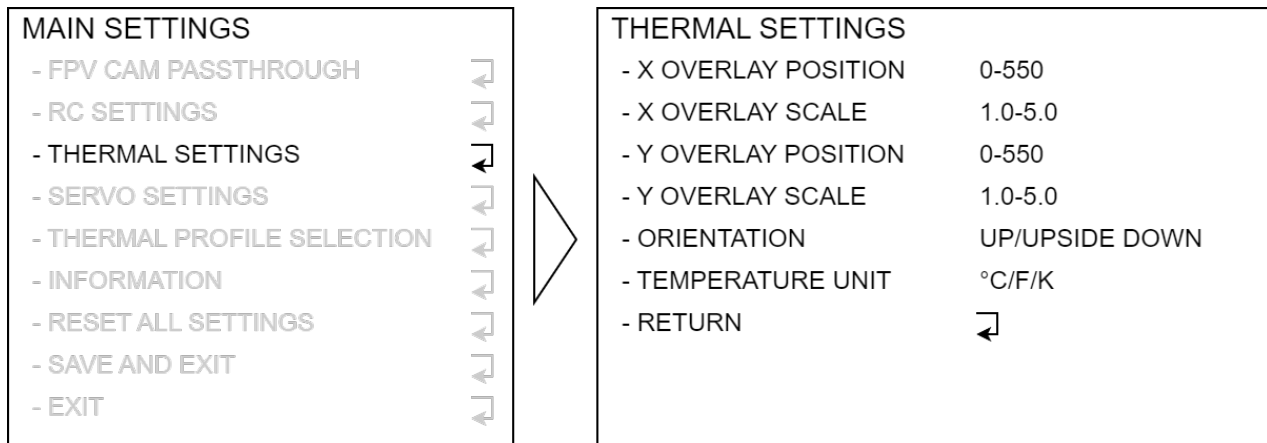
MAIN SETTINGS
- FPV CAM PASSTHROUGH ↵
- RC SETTINGS ↵
- THERMAL SETTINGS ↵
- SERVO SETTINGS ↵
- THERMAL PROFILE SELECTION ↵
- INFORMATION ↵
- RESET ALL SETTINGS ↵
- SAVE AND EXIT ↵
- EXIT ↵

THERMAL SETTINGS

| | |
|---|---|
| - X OVERLAY POSITION | 0-550 |
| - X OVERLAY SCALE | 1.0-5.0 |
| - Y OVERLAY POSITION | 0-550 |
| - Y OVERLAY SCALE | 1.0-5.0 |
| - ORIENTATION | UP/UPSIDE DOWN |
| - TEMPERATURE UNIT | °C/F/K |
| - RETURN | ↵ |